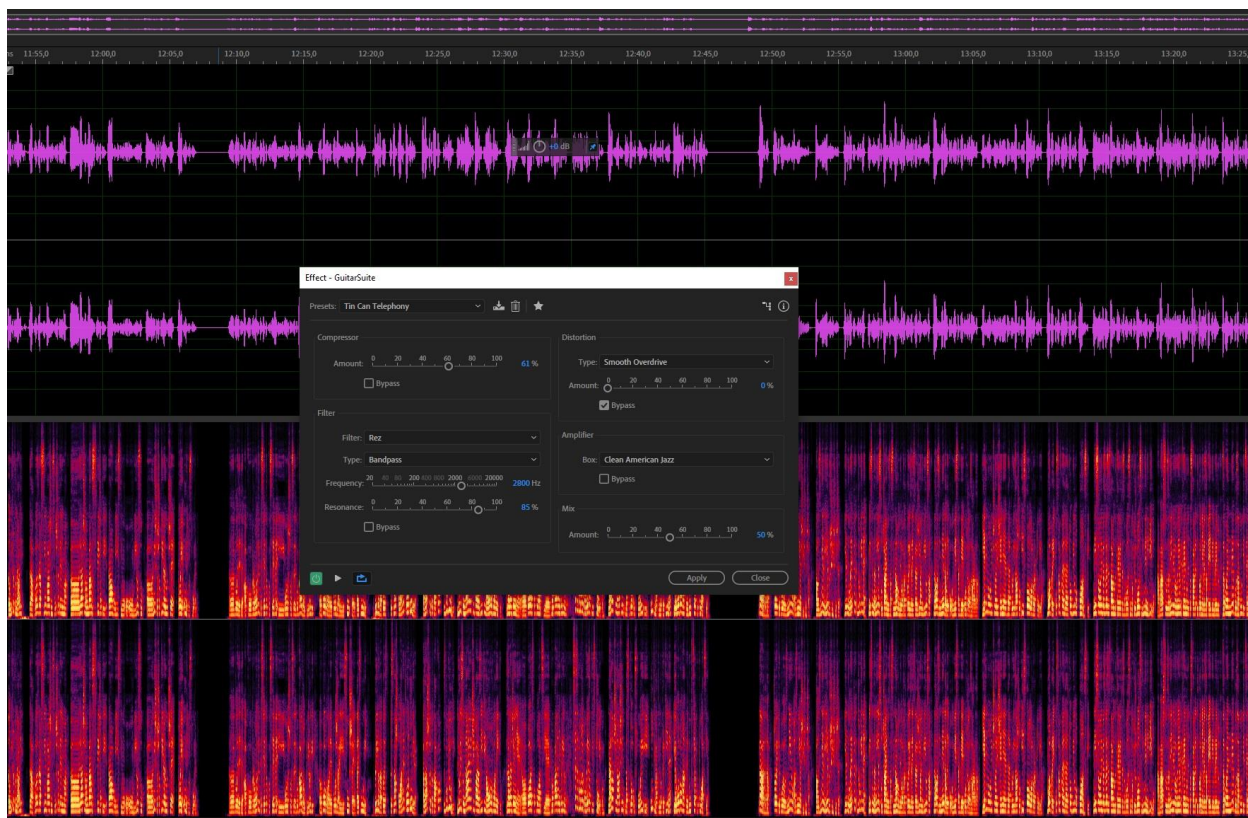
hms 11:55,0 12:00,0 12:05,0 12:10,0 12:15,0 12:20,0 12:25,0 12:30,0 12:35,0 12:40,0 12:45,0 12:50,0 12:55,0 13:00,0 13:05,0 13:10,0 13:15,0 13:20,0 13:25

+0 dB

Effect - GuitarSuite

Presets: Tin Can Telephony

Compressor

Amount: 0 20 40 60 80 100 61 %

Bypass

Filter

Filter: Rez

Type: Bandpass

Frequency: 20 40 80 200 400 800 2000 4000 20000 2800 Hz

Resonance: 0 20 40 60 80 100 85 %

Bypass

Distortion

Type: Smooth Overdrive

Amount: 0 20 40 60 80 100 0 %

Bypass

Amplifier

Box: Clean American Jazz

Bypass

Mix

Amount: 0 20 40 60 80 100 50 %

Apply Close